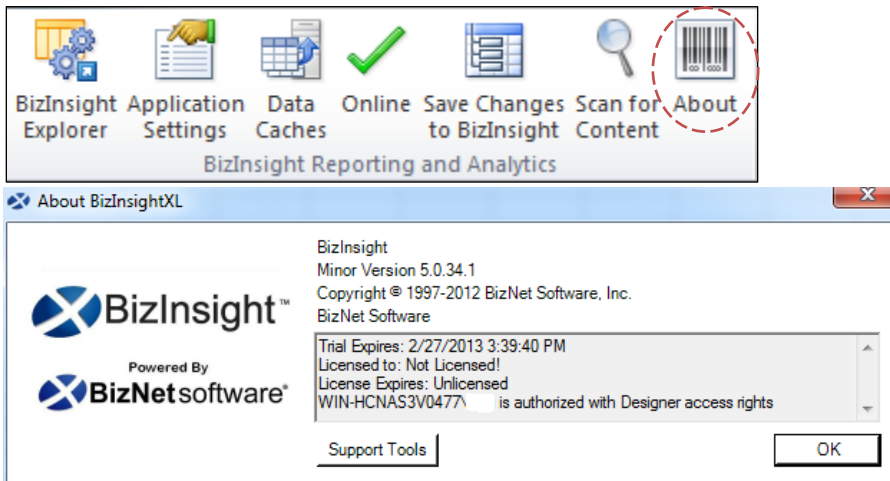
BizInsight Explorer
Application Settings
Data Caches
Online
Save Changes to BizInsight
Scan for Content
About
BizInsight Reporting and Analytics

About BizInsightXL

BizInsight™
Powered By
BizNetsoftware®

BizInsight
Minor Version 5.0.34.1
Copyright © 1997-2012 BizNet Software, Inc.
BizNet Software

Trial Expires: 2/27/2013 3:39:40 PM
Licensed to: Not Licensed!
License Expires: Unlicensed
WIN-HCNAS3V0477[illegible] is authorized with Designer access rights

Support Tools
OK